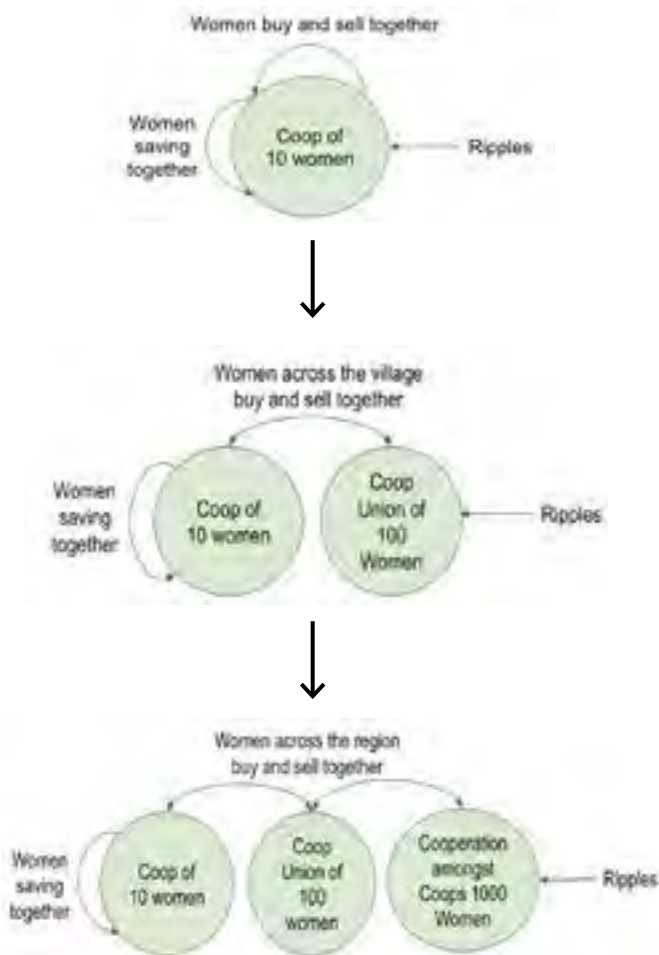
Women buy and sell together

Women saving together

Coop of 10 women

Ripples

Women across the village buy and sell together

Women saving together

Coop of 10 women

Coop Union of 100 Women

Ripples

Women across the region buy and sell together

Women saving together

Coop of 10 women

Coop Union of 100 women

Cooperation amongst Coops 1000 Women

Ripples